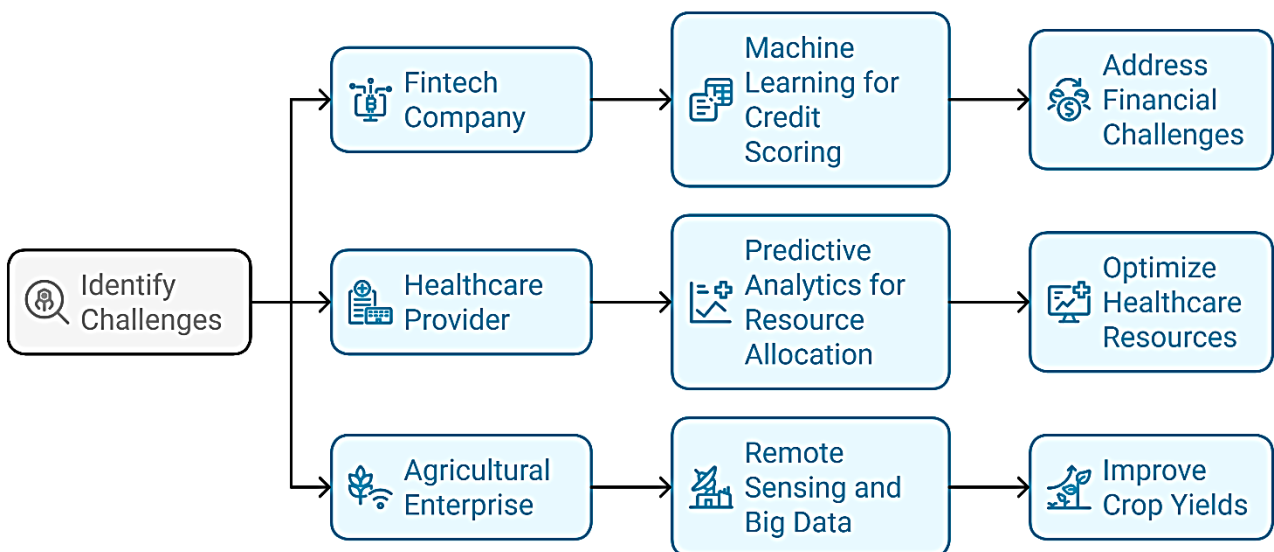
Identify Challenges

Fintech Company

Machine Learning for Credit Scoring

Address Financial Challenges

Healthcare Provider

Predictive Analytics for Resource Allocation

Optimize Healthcare Resources

Agricultural Enterprise

Remote Sensing and Big Data

Improve Crop Yields